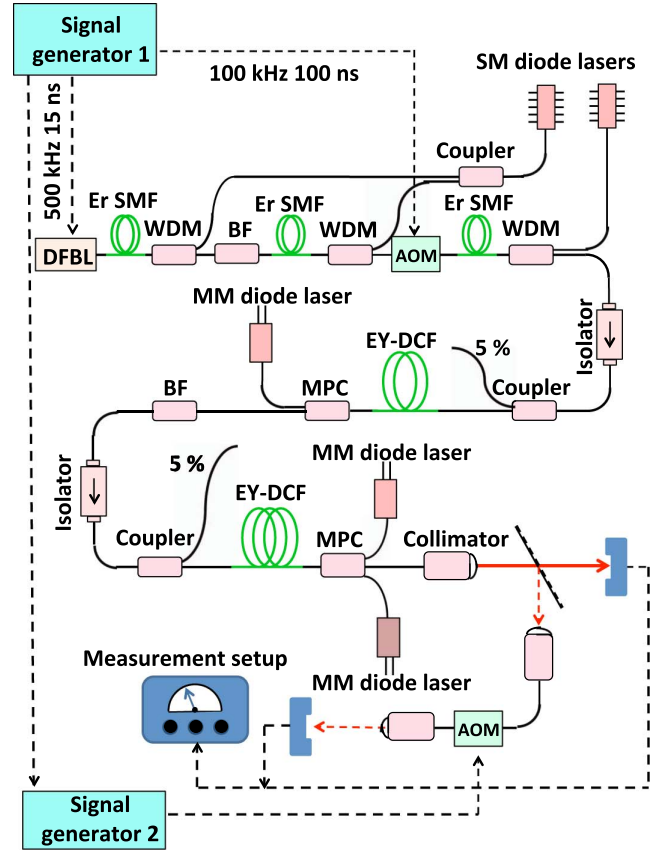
Signal generator 1

100 kHz 100 ns

SM diode lasers

500 kHz 15 ns

Coupler

Er SMF

WDM

BF

Er SMF

WDM

AOM

Er SMF

WDM

DFBL

MM diode laser

EY-DCF

5 %

Isolator

BF

MPC

Coupler

Isolator

5 %

MM diode laser

EY-DCF

Coupler

MPC

Collimator

Measurement setup

MM diode laser

AOM

Signal generator 2